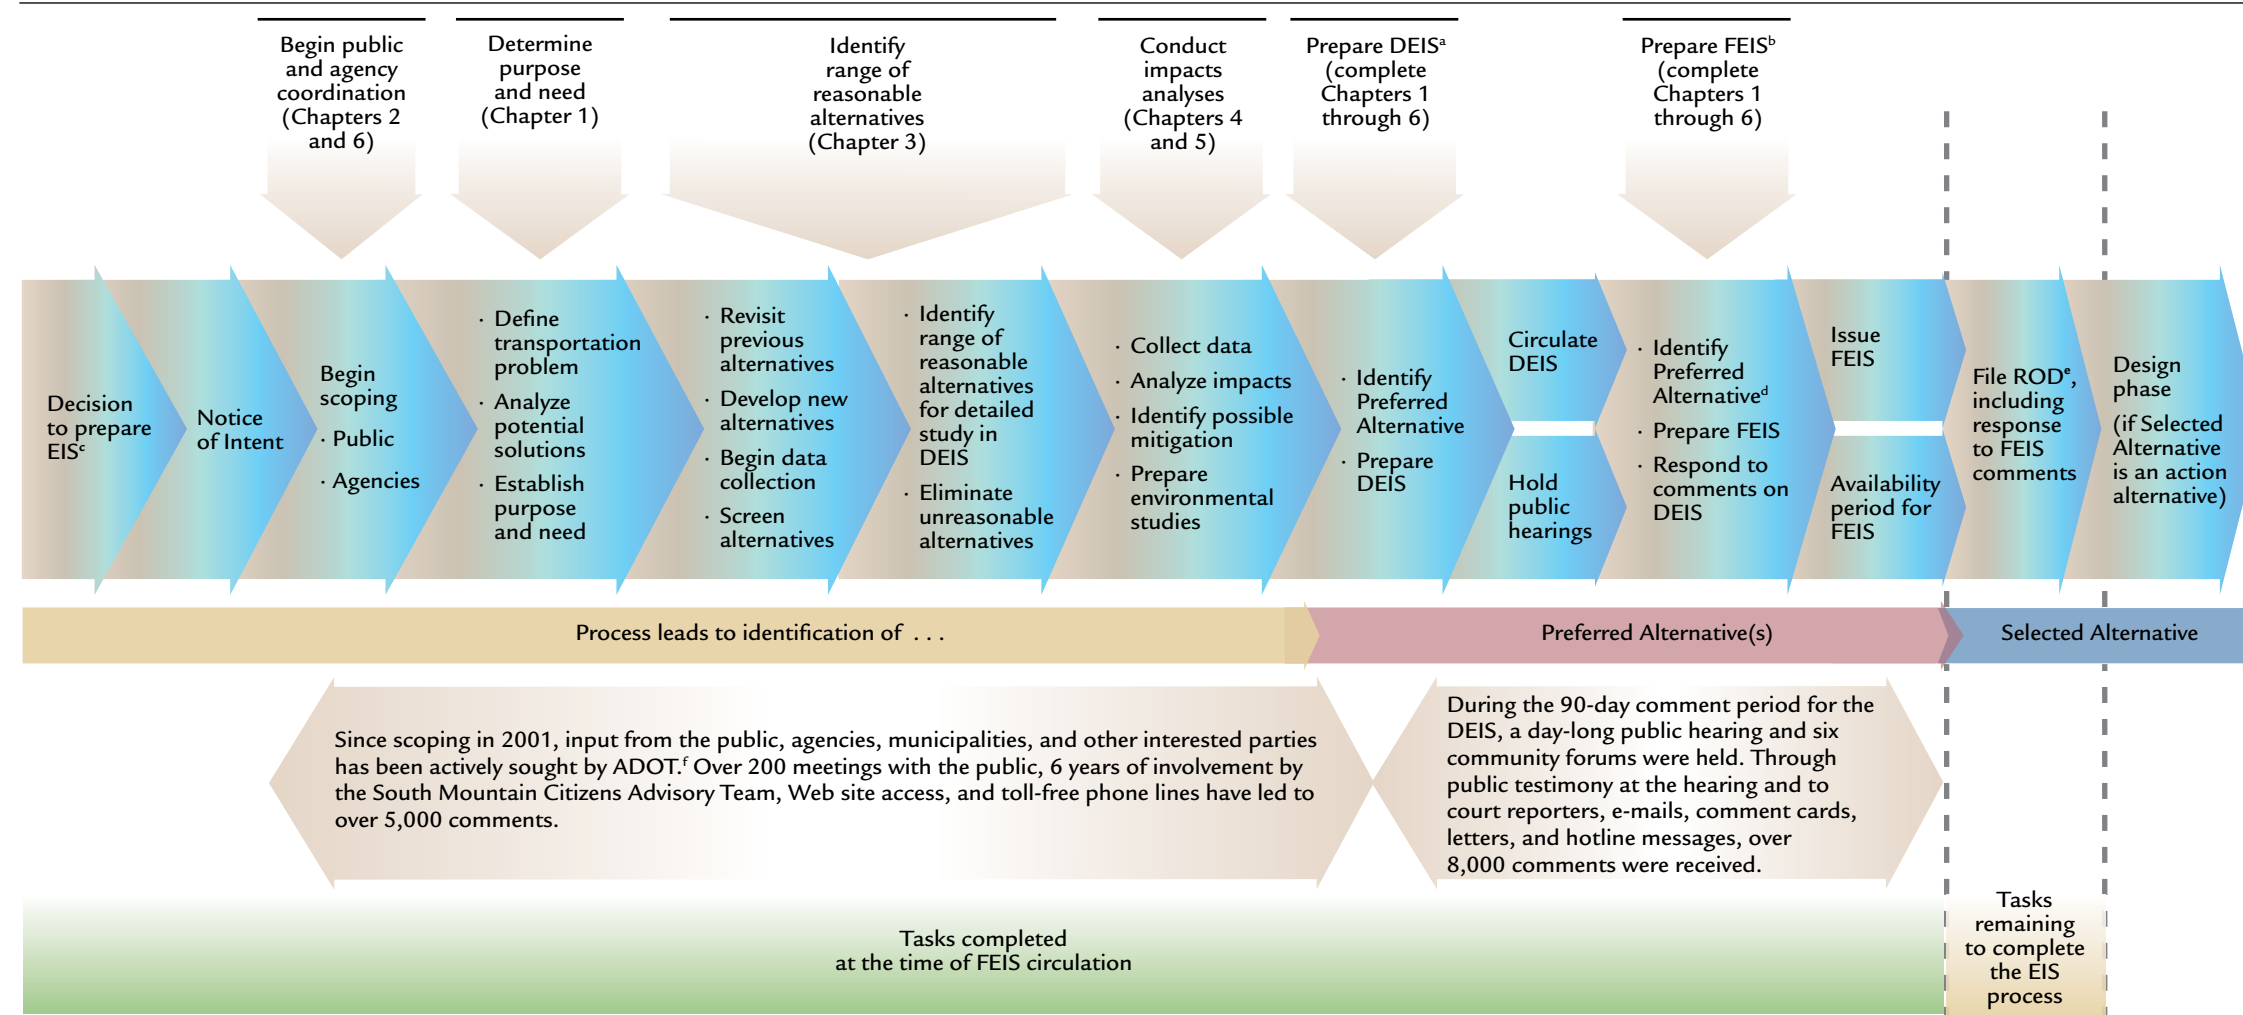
Begin public and agency coordination (Chapters 2 and 6)

Determine purpose and need (Chapter 1)

Identify range of reasonable alternatives (Chapter 3)

Conduct impacts analyses (Chapters 4 and 5)

Prepare DEIS$^{a}$ (complete Chapters 1 through 6)

Prepare FEIS$^{b}$ (complete Chapters 1 through 6)

Decision to prepare EIS$^{c}$

Notice of Intent

Begin scoping
· Public
· Agencies

· Define transportation problem
· Analyze potential solutions
· Establish purpose and need

· Revisit previous alternatives
· Develop new alternatives
· Begin data collection
· Screen alternatives

· Identify range of reasonable alternatives for detailed study in DEIS
· Eliminate unreasonable alternatives

· Collect data
· Analyze impacts
· Identify possible mitigation
· Prepare environmental studies

· Identify Preferred Alternative
· Prepare DEIS

Circulate DEIS

Hold public hearings

· Identify Preferred Alternative$^{d}$
· Prepare FEIS
· Respond to comments on DEIS

Issue FEIS

Availability period for FEIS

File ROD$^{e}$, including response to FEIS comments

Design phase (if Selected Alternative is an action alternative)

Process leads to identification of . . .

Preferred Alternative(s)

Selected Alternative

Since scoping in 2001, input from the public, agencies, municipalities, and other interested parties has been actively sought by ADOT.$^{f}$ Over 200 meetings with the public, 6 years of involvement by the South Mountain Citizens Advisory Team, Web site access, and toll-free phone lines have led to over 5,000 comments.

During the 90-day comment period for the DEIS, a day-long public hearing and six community forums were held. Through public testimony at the hearing and to court reporters, e-mails, comment cards, letters, and hotline messages, over 8,000 comments were received.

Tasks completed at the time of FEIS circulation

Tasks remaining to complete the EIS process